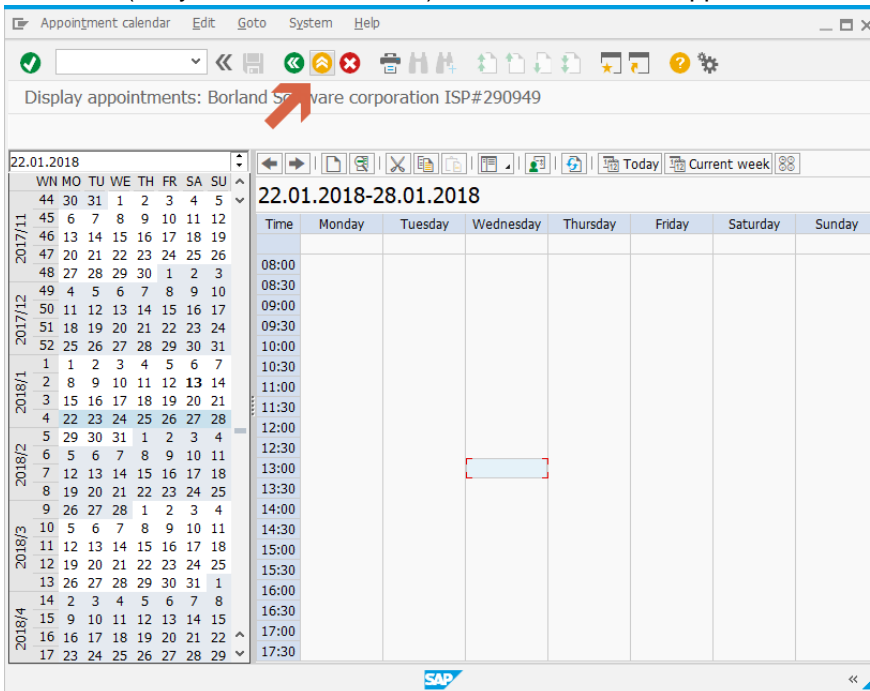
Appointment calendar Edit Goto System Help

Display appointments: Borland S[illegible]ware corporation ISP#290949

22.01.2018

| | WN | MO | TU | WE | TH | FR | SA | SU |
|---|---|---|---|---|---|---|---|---|
| 2017/11 | 44 | 30 | 31 | 1 | 2 | 3 | 4 | 5 |
| | 45 | 6 | 7 | 8 | 9 | 10 | 11 | 12 |
| | 46 | 13 | 14 | 15 | 16 | 17 | 18 | 19 |
| | 47 | 20 | 21 | 22 | 23 | 24 | 25 | 26 |
| | 48 | 27 | 28 | 29 | 30 | 1 | 2 | 3 |
| 2017/12 | 49 | 4 | 5 | 6 | 7 | 8 | 9 | 10 |
| | 50 | 11 | 12 | 13 | 14 | 15 | 16 | 17 |
| | 51 | 18 | 19 | 20 | 21 | 22 | 23 | 24 |
| | 52 | 25 | 26 | 27 | 28 | 29 | 30 | 31 |
| 2018/1 | 1 | 1 | 2 | 3 | 4 | 5 | 6 | 7 |
| | 2 | 8 | 9 | 10 | 11 | 12 | 13 | 14 |
| | 3 | 15 | 16 | 17 | 18 | 19 | 20 | 21 |
| | 4 | 22 | 23 | 24 | 25 | 26 | 27 | 28 |
| 2018/2 | 5 | 29 | 30 | 31 | 1 | 2 | 3 | 4 |
| | 6 | 5 | 6 | 7 | 8 | 9 | 10 | 11 |
| | 7 | 12 | 13 | 14 | 15 | 16 | 17 | 18 |
| | 8 | 19 | 20 | 21 | 22 | 23 | 24 | 25 |
| 2018/3 | 9 | 26 | 27 | 28 | 1 | 2 | 3 | 4 |
| | 10 | 5 | 6 | 7 | 8 | 9 | 10 | 11 |
| | 11 | 12 | 13 | 14 | 15 | 16 | 17 | 18 |
| | 12 | 19 | 20 | 21 | 22 | 23 | 24 | 25 |
| | 13 | 26 | 27 | 28 | 29 | 30 | 31 | 1 |
| 2018/4 | 14 | 2 | 3 | 4 | 5 | 6 | 7 | 8 |
| | 15 | 9 | 10 | 11 | 12 | 13 | 14 | 15 |
| | 16 | 16 | 17 | 18 | 19 | 20 | 21 | 22 |
| | 17 | 23 | 24 | 25 | 26 | 27 | 28 | 29 |

Today Current week

22.01.2018-28.01.2018

| Time | Monday | Tuesday | Wednesday | Thursday | Friday | Saturday | Sunday |
|---|---|---|---|---|---|---|---|
| 08:00 | | | | | | | |
| 08:30 | | | | | | | |
| 09:00 | | | | | | | |
| 09:30 | | | | | | | |
| 10:00 | | | | | | | |
| 10:30 | | | | | | | |
| 11:00 | | | | | | | |
| 11:30 | | | | | | | |
| 12:00 | | | | | | | |
| 12:30 | | | | | | | |
| 13:00 | | | | | | | |
| 13:30 | | | | | | | |
| 14:00 | | | | | | | |
| 14:30 | | | | | | | |
| 15:00 | | | | | | | |
| 15:30 | | | | | | | |
| 16:00 | | | | | | | |
| 16:30 | | | | | | | |
| 17:00 | | | | | | | |
| 17:30 | | | | | | | |

SAP